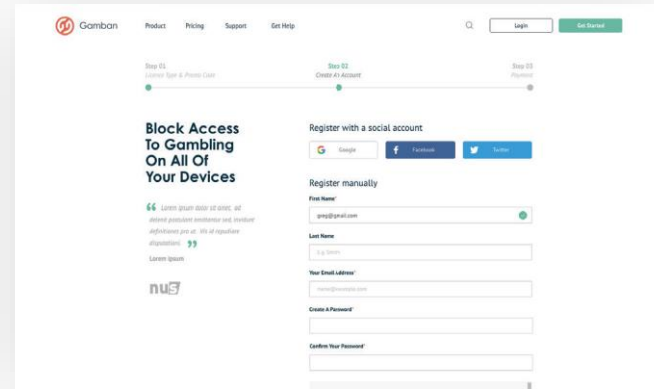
Gamban

Product Pricing Support Get Help

Login

Get Started

Step 01
Licence Type & Promo Code

Step 02
Create A/c Account

Step 03
Payment

Block Access To Gambling On All Of Your Devices

Lorem ipsum dolor sit amet, ad delenit postulant similique sed, invidunt definitiones pro at. Vis id repudiare disputationi.

Lorem Ipsum

nus

Register with a social account

Google

Facebook

Twitter

Register manually

First Name*

greg@gmail.com

Last Name

E.g Smith

Your Email Address*

name@example.com

Create A Password*

Confirm Your Password*